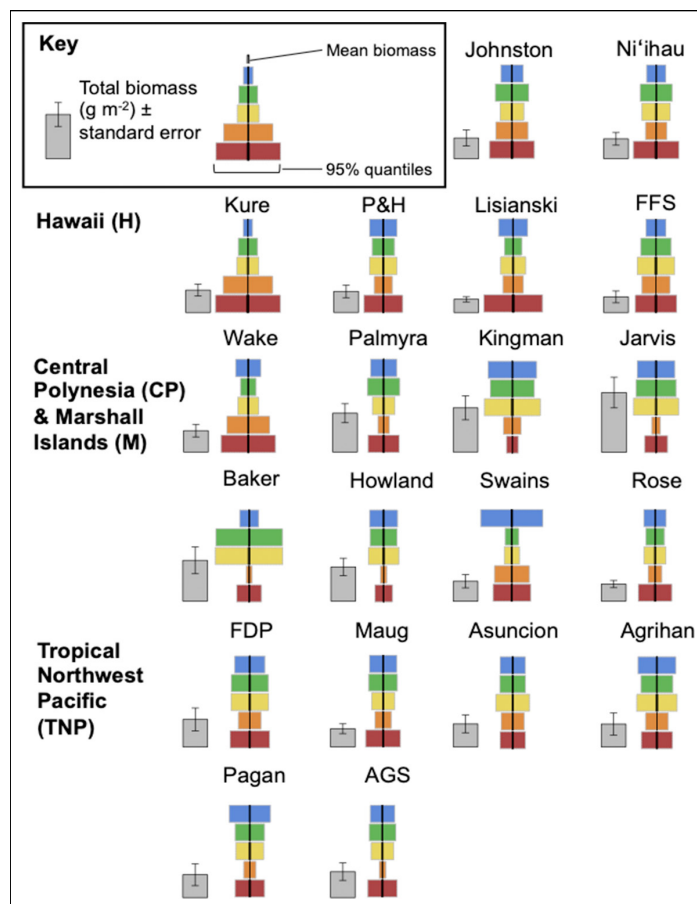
Key

Total biomass (g m$^{-2}$) ± standard error

Mean biomass

95% quantiles

Johnston

Ni‘ihau

Hawaii (H)

Kure

P&H

Lisianski

FFS

Central Polynesia (CP) & Marshall Islands (M)

Wake

Palmyra

Kingman

Jarvis

Baker

Howland

Swains

Rose

Tropical Northwest Pacific (TNP)

FDP

Maug

Asuncion

Agrihan

Pagan

AGS